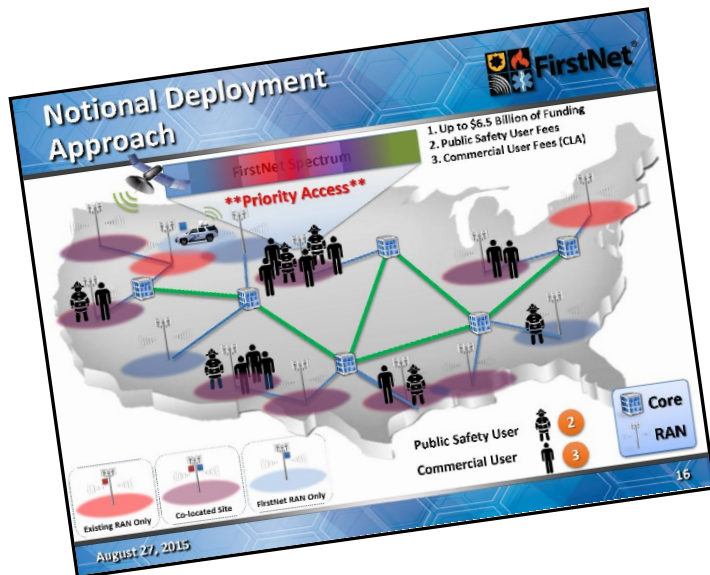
Notional Deployment Approach

FirstNet®

1. Up to $6.5 Billion of Funding
2. Public Safety User Fees
3. Commercial User Fees (CLA)

FirstNet Spectrum

**Priority Access**

Core

RAN

Public Safety User 2

Commercial User 3

Existing RAN Only

Co-located Site

FirstNet RAN Only

16

August 27, 2015